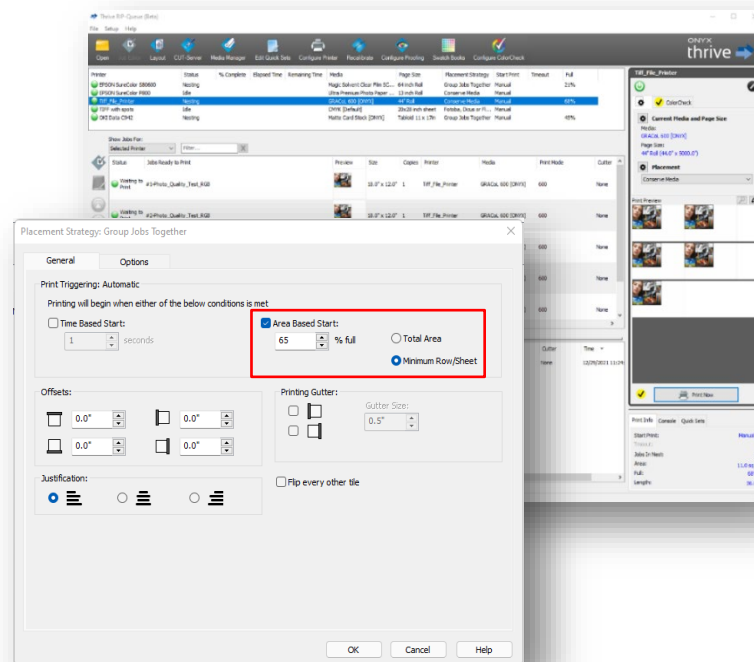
Thrive RIP-Queue (Beta)

File Setup Help

Open Layout CUT-Server Media Manager Edit Quick Sets Configure Printer Recalibrate Configure Proofing Swatch Books Configure ColorCheck

ONYX thrive

| Printer | Status | % Complete | Elapsed Time | Remaining Time | Media | Page Size | Placement Strategy | Start Print | Timeout | Full |
|---|---|---|---|---|---|---|---|---|---|---|
| EPSON SureColor S80600 | Nesting | | | | Magic Solvent Clear Film SC... | 64 inch Roll | Group Jobs Together | Manual | | 21% |
| EPSON SureColor P800 | Idle | | | | Ultra Premium Photo Paper ... | 13 inch Roll | Conserve Media | Manual | | |
| Tiff_File_Printer | Nesting | | | | GRACoL 600 [ONYX] | 44" Roll | Conserve Media | Manual | | 68% |
| TIFF with spots | Idle | | | | CMYK [Default] | 20x20 inch sheet | Fotoba, Cloud or Fl... | Manual | | |
| OKI Data C942 | Nesting | | | | Matte Card Black [ONYX] | Tabloid 11 x 17in | Group Jobs Together | Manual | | 45% |

Show Jobs For:
Selected Printer
Filter...

| Status | Jobs Ready to Print | Preview | Size | Copies | Printer | Media | Print Mode | Gutter |
|---|---|---|---|---|---|---|---|---|
| Waiting to Print | #1-Photo_Quality_Test_RGB | | 10.0" x 12.0" | 1 | Tiff_File_Printer | GRACoL 600 [ONYX] | 600 | None |
| Waiting to Print | #2-Photo_Quality_Test_RGB | | 10.0" x 12.0" | 1 | Tiff_File_Printer | GRACoL 600 [ONYX] | 600 | None |

Gutter Time
12/29/2021 11:29

Tiff_File_Printer
ColorCheck
Current Media and Page Size
Media:
GRACoL 600 [ONYX]
Page Size:
44" Roll (44.0" x 3000.0")
Placement
Conserve Media
Print Preview
Print Now
Print Info Console Quick Sets
Start Print: Manual
Timeout:
Jobs On Nest:
Area: 11.0
Full: 68
Length: 36

Placement Strategy: Group Jobs Together

General Options

Print Triggering: Automatic
Printing will begin when either of the below conditions is met

Time Based Start:
1 seconds

Area Based Start:
65 % full
Total Area
Minimum Row/Sheet

Offsets:
0.0" 0.0"
0.0" 0.0"

Printing Gutter:
Gutter Size:
0.5"

Justification:

Flip every other tile

OK Cancel Help